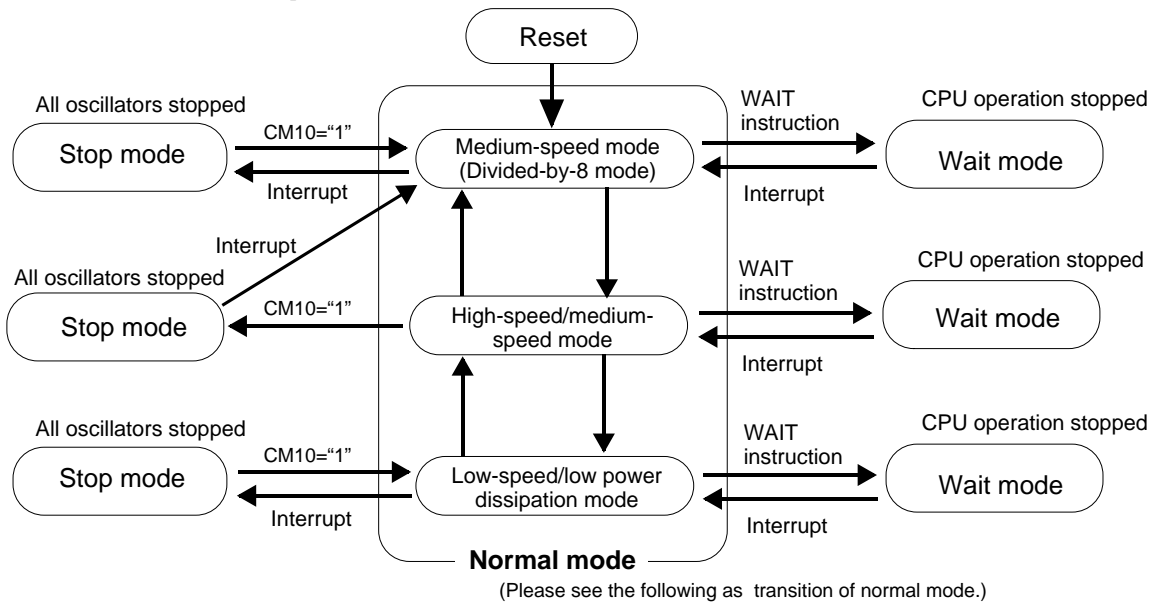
Reset

All oscillators stopped

CM10="1"

Stop mode

Interrupt

Medium-speed mode (Divided-by-8 mode)

WAIT instruction

CPU operation stopped

Wait mode

Interrupt

Interrupt

All oscillators stopped

CM10="1"

Stop mode

High-speed/medium-speed mode

WAIT instruction

CPU operation stopped

Wait mode

Interrupt

All oscillators stopped

CM10="1"

Stop mode

Interrupt

Low-speed/low power dissipation mode

WAIT instruction

CPU operation stopped

Wait mode

Interrupt

Normal mode

(Please see the following as transition of normal mode.)